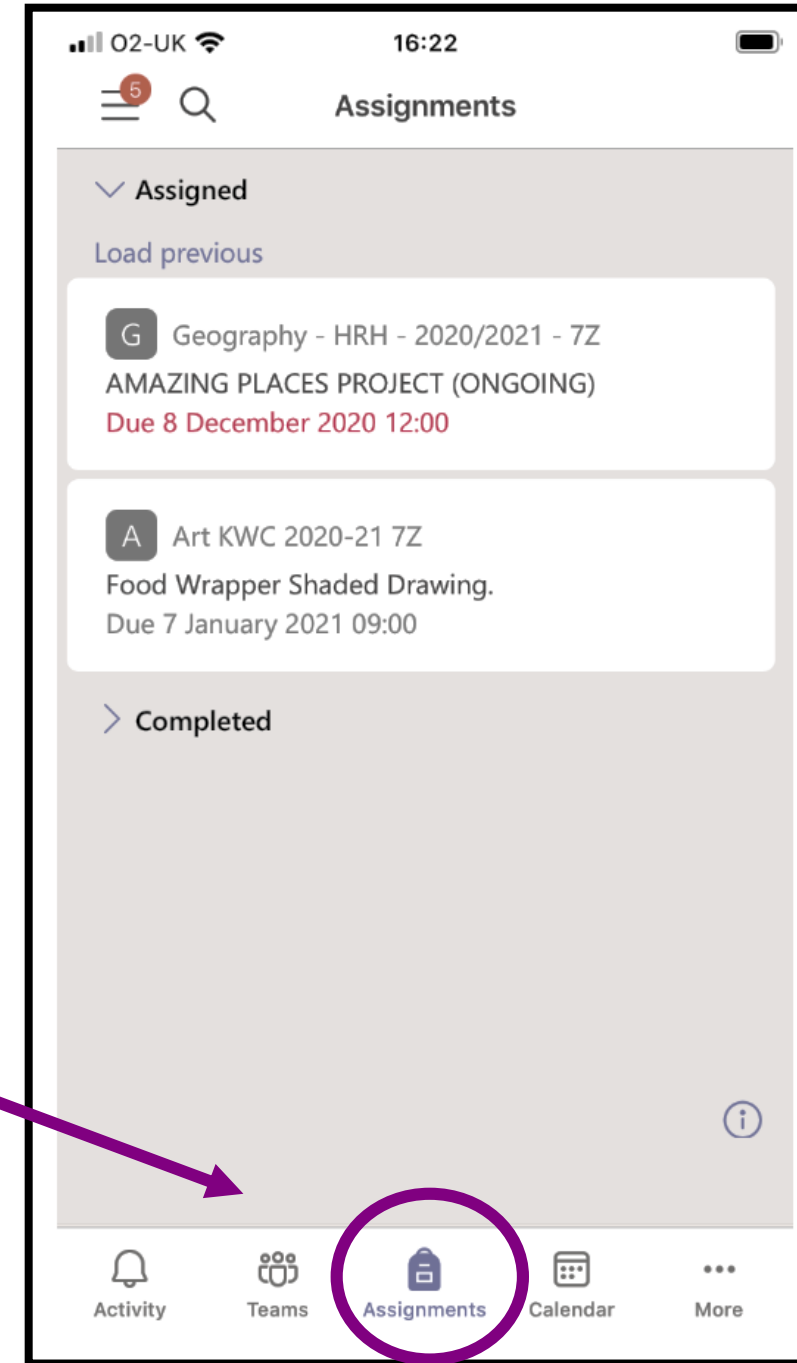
O2-UK 16:22

5

Assignments

Assigned

Load previous

G Geography - HRH - 2020/2021 - 7Z
AMAZING PLACES PROJECT (ONGOING)
Due 8 December 2020 12:00

A Art KWC 2020-21 7Z
Food Wrapper Shaded Drawing.
Due 7 January 2021 09:00

Completed

Activity Teams Assignments Calendar More